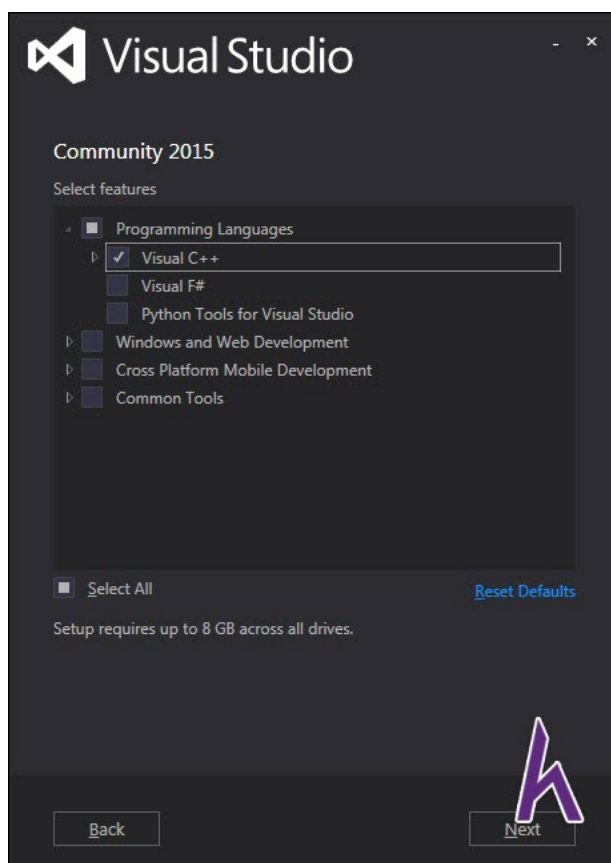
Visual Studio

- ×

Community 2015

Select features

Programming Languages

Visual C++

Visual F#

Python Tools for Visual Studio

Windows and Web Development

Cross Platform Mobile Development

Common Tools

Select All

Reset Defaults

Setup requires up to 8 GB across all drives.

Back

Next